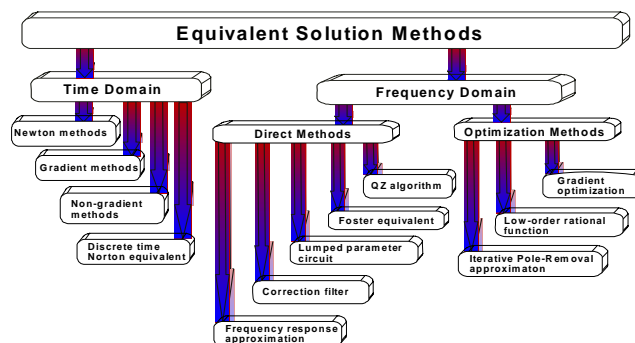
Equivalent Solution Methods

Time Domain

Newton methods

Gradient methods

Non-gradient methods

Discrete time Norton equivalent

Frequency Domain

Direct Methods

QZ algorithm

Foster equivalent

Lumped parameter circuit

Correction filter

Frequency response approximation

Optimization Methods

Gradient optimization

Low-order rational function

Iterative Pole-Removal approximaton